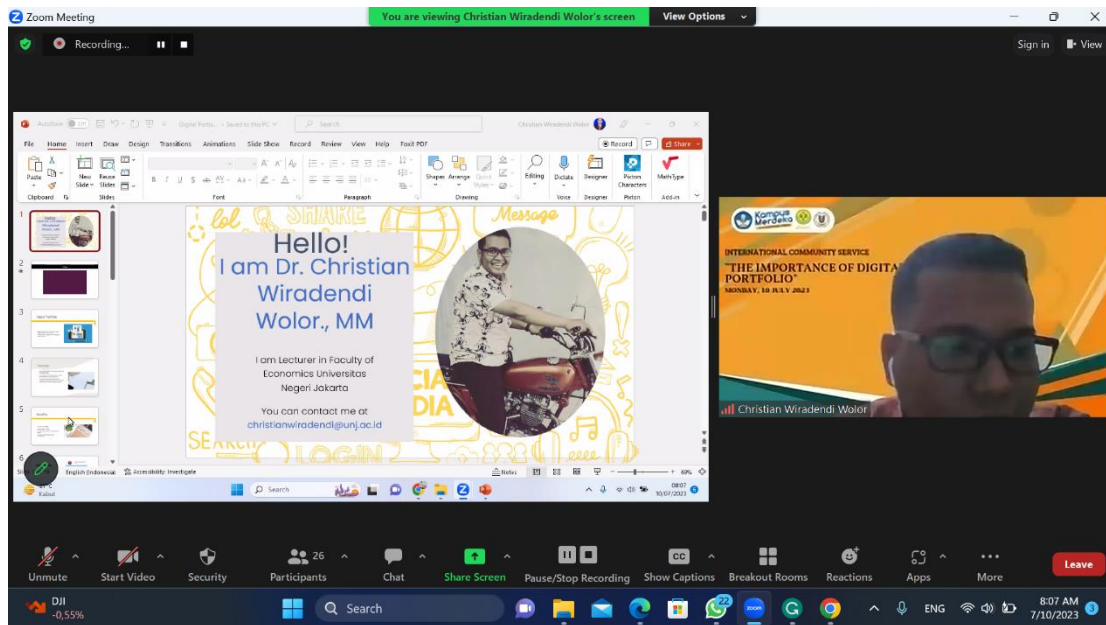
Zoom Meeting
You are viewing Christian Wiradendi Wolor's screen
View Options
Recording...
Sign in
View

AutoSave
Digital Portfo... • Saved to this PC
Search
Christian Wiradendi Wolor
File Home Insert Draw Design Transitions Animations Slide Show Record Review View Help Foxit PDF
Record
Share
Paste
New Slide
Reuse Slides
Clipboard
Slides
Font
Paragraph
Shapes
Arrange
Quick Styles
Drawing
Editing
Dictate
Voice
Designer
Designer
Picture Characters
Pictoin
MathType
Add-in

Hello!
I am Dr. Christian Wiradendi Wolor., MM

I am Lecturer in Faculty of Economics Universitas Negeri Jakarta

You can contact me at
christianwiradendi@unj.ac.id

lol
SHARE
Message
SOCIAL MEDIA
SEARCH
LOGIN

English (Indonesia)
Accessibility: Investigate
Notes
69%
Search
08:07
10/07/2023
Kabut

Kampus Merdeka
INTERNATIONAL COMMUNITY SERVICE
"THE IMPORTANCE OF DIGITA
PORTFOLIO"
MONDAY, 10 JULY 2023
Christian Wiradendi Wolor

Unmute
Start Video
Security
26
Participants
Chat
Share Screen
Pause/Stop Recording
Show Captions
Breakout Rooms
Reactions
Apps
More
Leave

DJI
-0,55%
Search
22
ENG
8:07 AM
7/10/2023
3